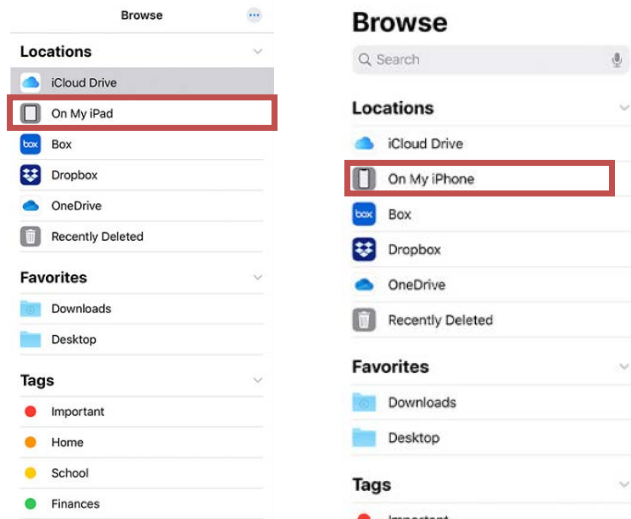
Browse

Locations

iCloud Drive

On My iPad

box

Box

Dropbox

OneDrive

Recently Deleted

Favorites

Downloads

Desktop

Tags

Important

Home

School

Finances

Browse

Search

Locations

iCloud Drive

On My iPhone

box

Box

Dropbox

OneDrive

Recently Deleted

Favorites

Downloads

Desktop

Tags

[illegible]